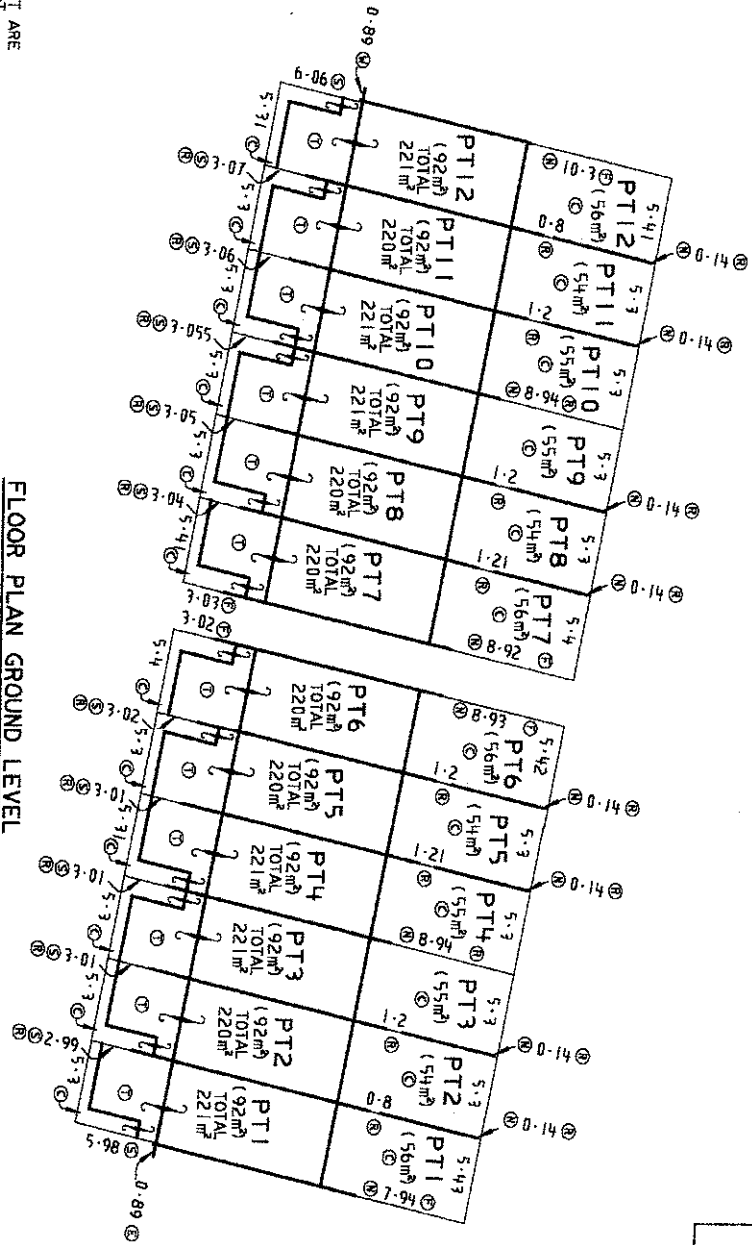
FLOOR PLAN GROUND LEVEL

PT12 (56m²)
PT11 (54m²)
PT10 (55m²)
PT9 (55m²)
PT8 (54m²)
PT7 (56m²)
PT6 (56m²)
PT5 (54m²)
PT4 (55m²)
PT3 (55m²)
PT2 (54m²)
PT1 (56m²)

PT12 (92m²) TOTAL 221m²
PT11 (92m²) TOTAL 220m²
PT10 (92m²) TOTAL 221m²
PT9 (92m²) TOTAL 221m²
PT8 (92m²) TOTAL 220m²
PT7 (92m²) TOTAL 220m²
PT6 (92m²) TOTAL 220m²
PT5 (92m²) TOTAL 220m²
PT4 (92m²) TOTAL 221m²
PT3 (92m²) TOTAL 221m²
PT2 (92m²) TOTAL 220m²
PT1 (92m²) TOTAL 221m²

0·89 6·06 3·07 3·06 3·055 3·05 3·04 3·03 3·02 3·02 3·01 3·01 3·01 2·99 5·98 0·89
0·14 0·14 0·14 0·14 0·14 0·14 0·14 0·14
10·3 8·94 8·92 8·93 8·94 7·94
5·41 5·3 5·3 5·3 5·3 5·4 5·42 5·3 5·3 5·3 5·3 5·43
0·8 1·2 1·2 1·21 1·2 1·21 1·2 0·8
4·5 4·5 4·5 4·5 4·5 4·5 4·5 4·5 4·5 4·5 4·5 4·5

T ARE